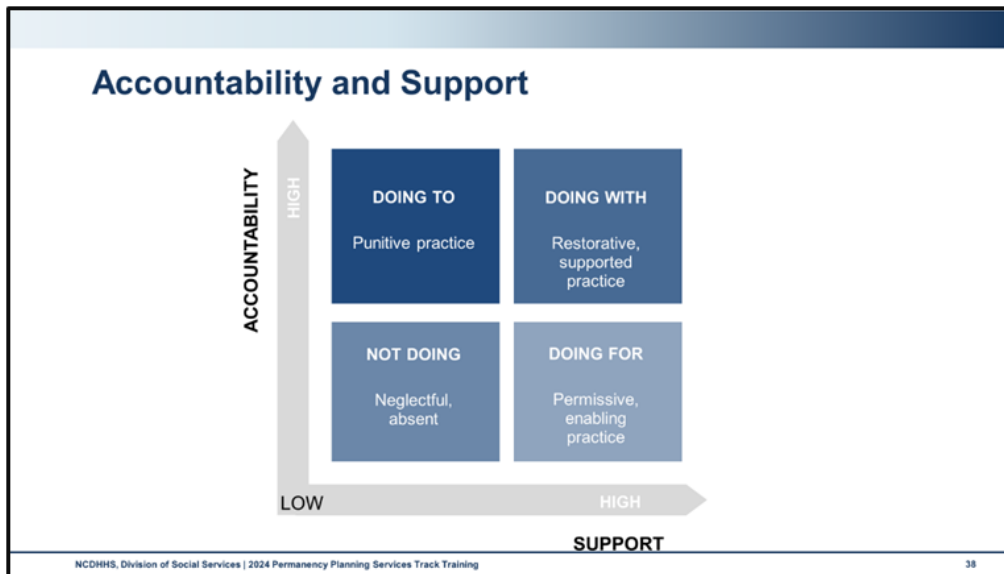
Accountability and Support

ACCOUNTABILITY

HIGH

DOING TO
Punitive practice

DOING WITH
Restorative, supported practice

NOT DOING
Neglectful, absent

DOING FOR
Permissive, enabling practice

LOW

HIGH

SUPPORT

NCDHHS, Division of Social Services | 2024 Permanency Planning Services Track Training

38